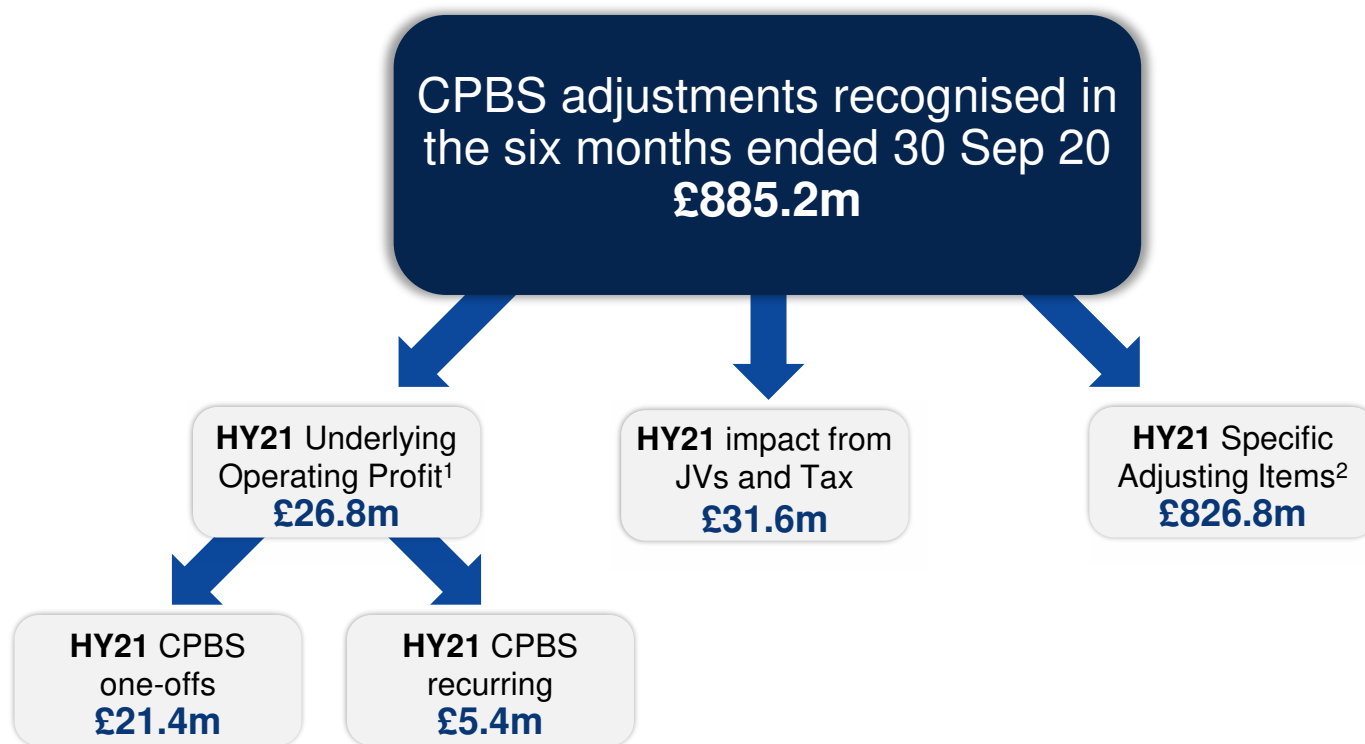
CPBS adjustments recognised in the six months ended 30 Sep 20
£885.2m

HY21 Underlying Operating Profit$^1$
£26.8m

HY21 impact from JVs and Tax
£31.6m

HY21 Specific Adjusting Items$^2$
£826.8m

HY21 CPBS one-offs
£21.4m

HY21 CPBS recurring
£5.4m